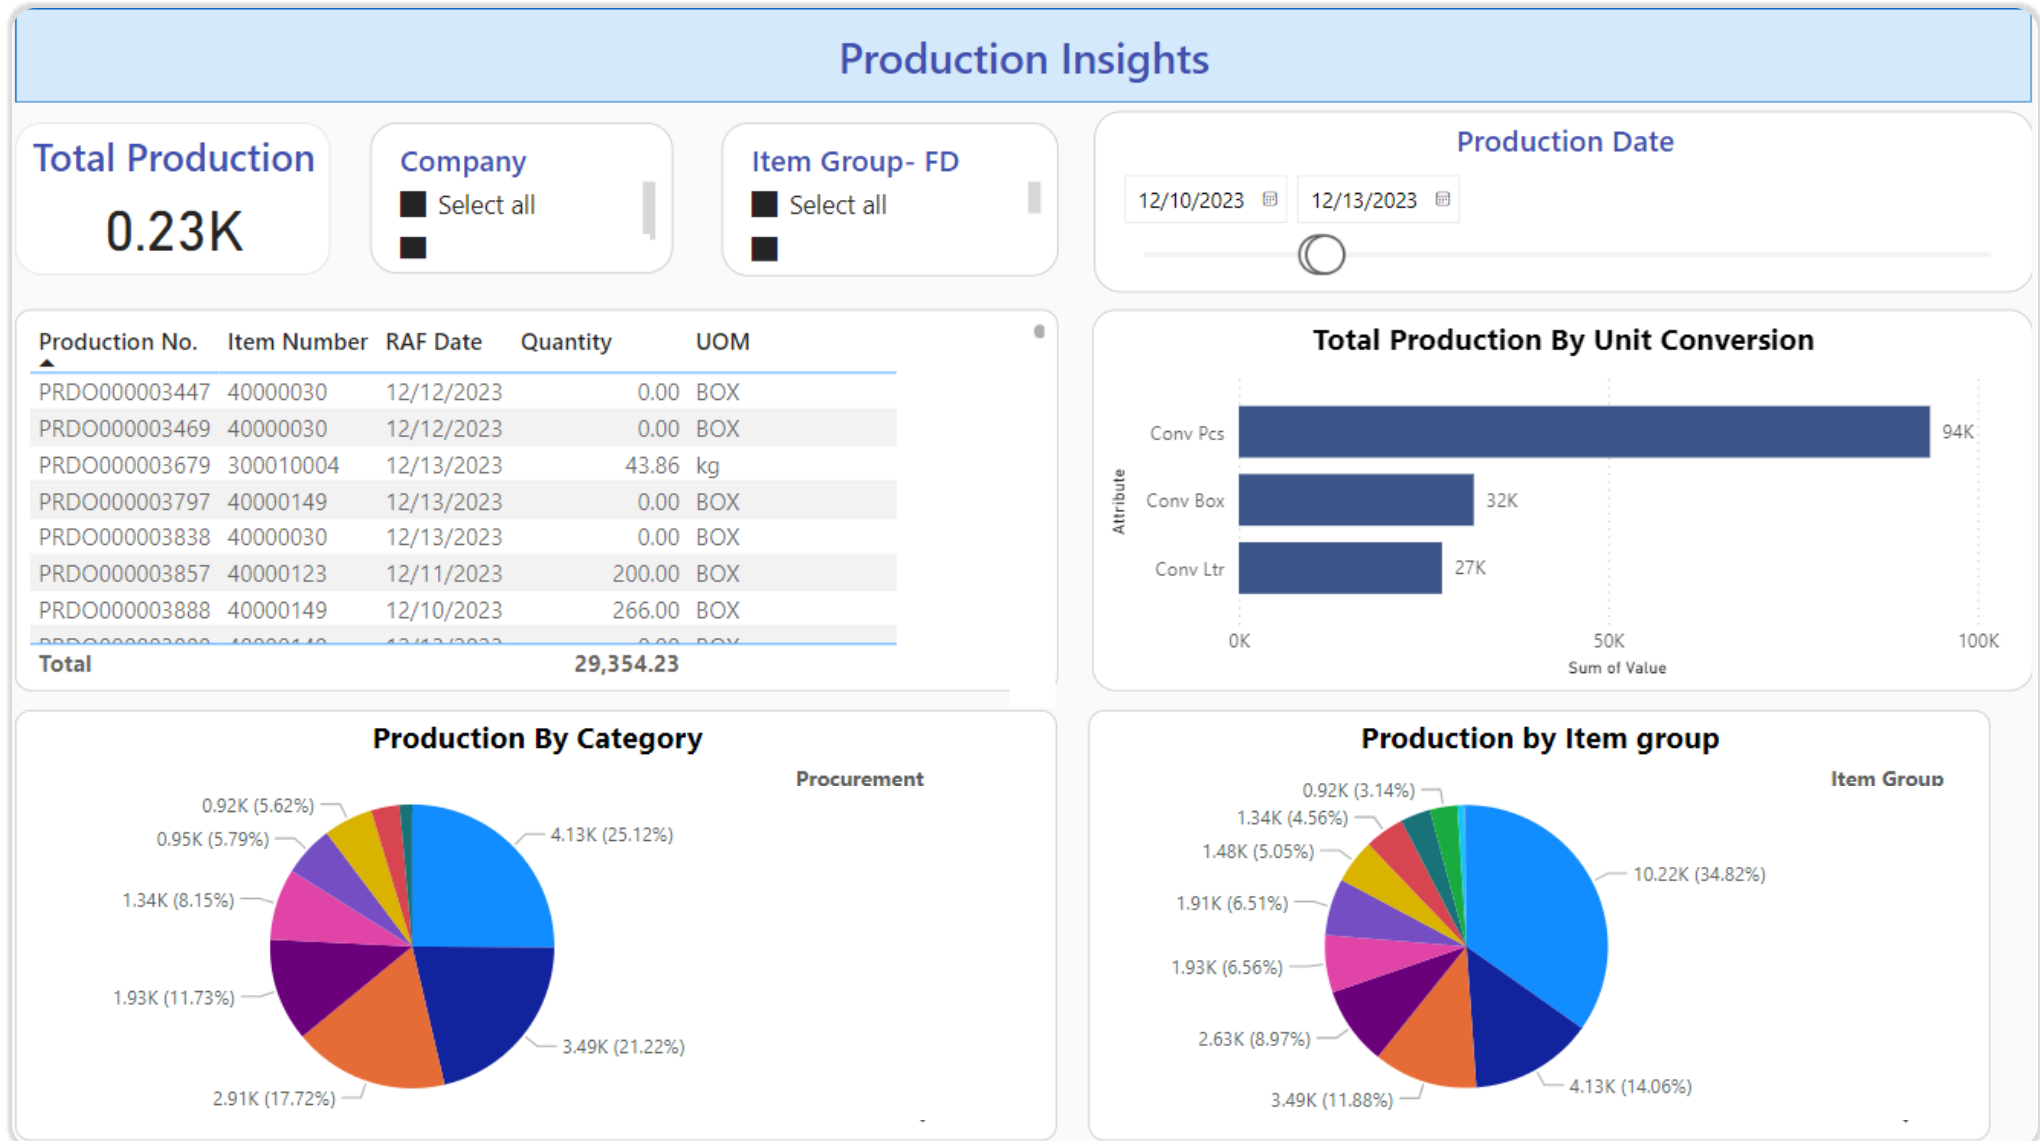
Production Insights

Total Production
0.23K

Company
Select all

Item Group- FD
Select all

Production Date
12/10/2023
12/13/2023

| Production No. | Item Number | RAF Date | Quantity | UOM |
|---|---|---|---|---|
| PRDO000003447 | 40000030 | 12/12/2023 | 0.00 | BOX |
| PRDO000003469 | 40000030 | 12/12/2023 | 0.00 | BOX |
| PRDO000003679 | 300010004 | 12/13/2023 | 43.86 | kg |
| PRDO000003797 | 40000149 | 12/13/2023 | 0.00 | BOX |
| PRDO000003838 | 40000030 | 12/13/2023 | 0.00 | BOX |
| PRDO000003857 | 40000123 | 12/11/2023 | 200.00 | BOX |
| PRDO000003888 | 40000149 | 12/10/2023 | 266.00 | BOX |
| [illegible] | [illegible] | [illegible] | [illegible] | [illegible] |
| Total | | | 29,354.23 | |

Total Production By Unit Conversion
Attribute
Conv Pcs 94K
Conv Box 32K
Conv Ltr 27K
0K 50K 100K
Sum of Value

Production By Category
Procurement
0.92K (5.62%)
0.95K (5.79%)
1.34K (8.15%)
1.93K (11.73%)
2.91K (17.72%)
3.49K (21.22%)
4.13K (25.12%)

Production by Item group
Item Group
0.92K (3.14%)
1.34K (4.56%)
1.48K (5.05%)
1.91K (6.51%)
1.93K (6.56%)
2.63K (8.97%)
3.49K (11.88%)
4.13K (14.06%)
10.22K (34.82%)